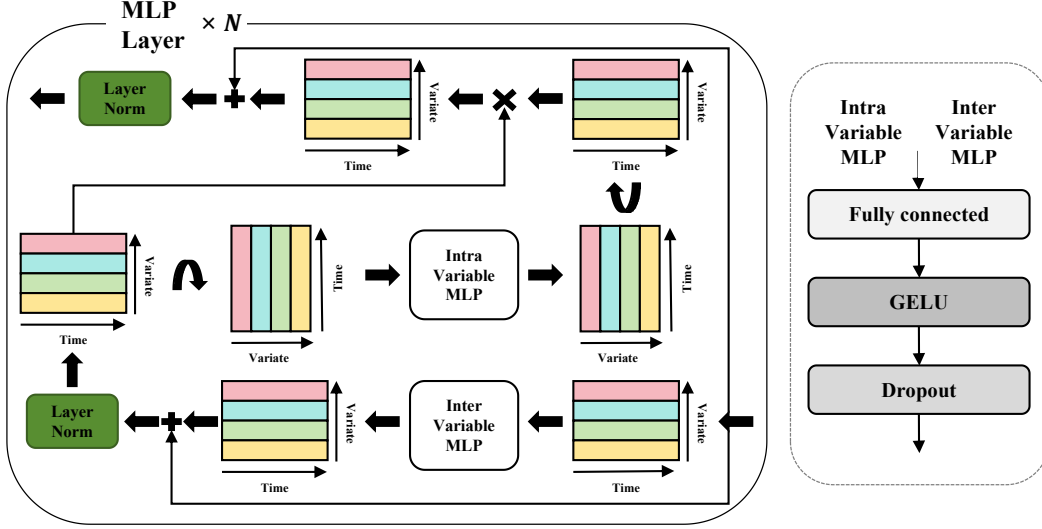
MLP Layer $\times N$

Layer Norm

Variate

Time

Variate

Time

Variate

Time

Time

Variate

Intra Variable MLP

Time

Variate

Layer Norm

Variate

Time

Inter Variable MLP

Variate

Time

Intra Variable MLP

Inter Variable MLP

Fully connected

GELU

Dropout